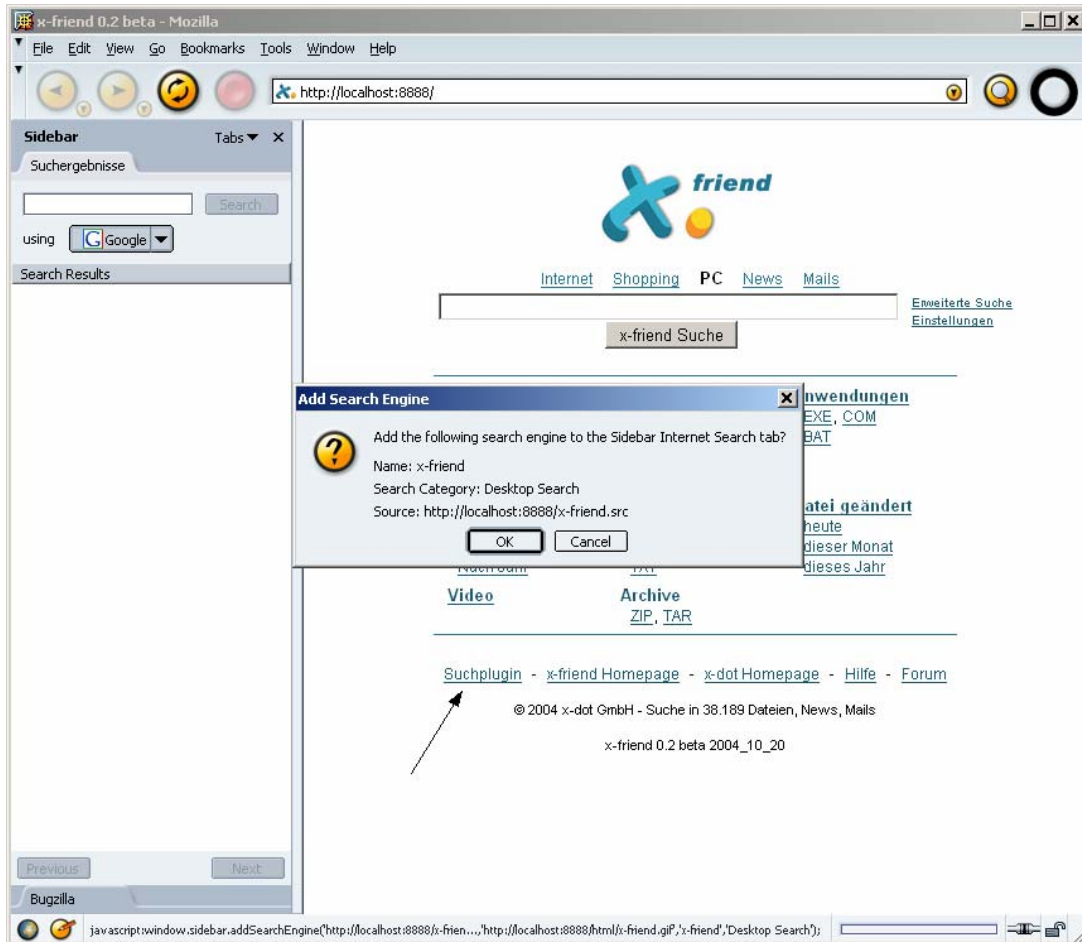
x-friend 0.2 beta - Mozilla

File Edit View Go Bookmarks Tools Window Help

http://localhost:8888/

Sidebar Tabs ▼ ×

Suchergebnisse

Search

using Google

Search Results

Previous Next

Bugzilla

friend

Internet Shopping PC News Mails

Erweiterte Suche
Einstellungen

x-friend Suche

Add Search Engine

Add the following search engine to the Sidebar Internet Search tab?

Name: x-friend

Search Category: Desktop Search

Source: http://localhost:8888/x-friend.src

OK Cancel

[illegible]nwendungen
EXE, COM
BAT

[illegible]atei geändert
heute
dieser Monat
dieses Jahr

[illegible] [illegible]

Video

Archive
ZIP, TAR

Suchplugin - x-friend Homepage - x-dot Homepage - Hilfe - Forum

© 2004 x-dot GmbH - Suche in 38.189 Dateien, News, Mails

x-friend 0.2 beta 2004_10_20

javascript:window.sidebar.addSearchEngine('http://localhost:8888/x-frien...','http://localhost:8888/html/x-friend.gif','x-friend','Desktop Search');